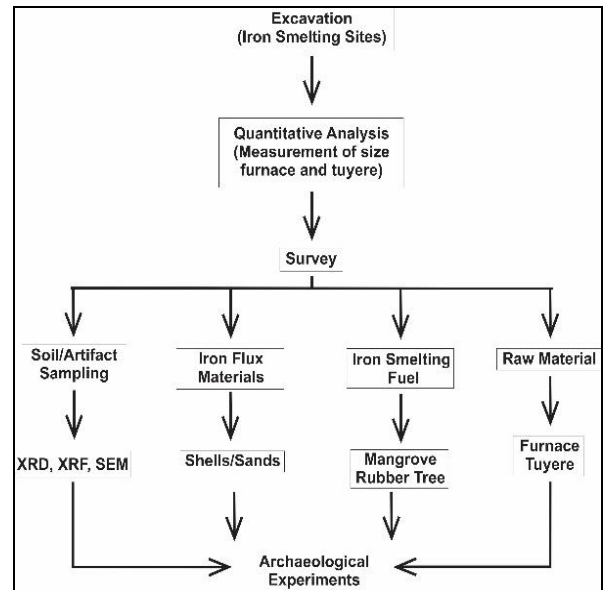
Excavation
(Iron Smelting Sites)

Quantitative Analysis
(Measurement of size furnace and tuyere)

Survey

Soil/Artifact Sampling

Iron Flux Materials

Iron Smelting Fuel

Raw Material

XRD, XRF, SEM

Shells/Sands

Mangrove Rubber Tree

Furnace Tuyere

Archaeological Experiments